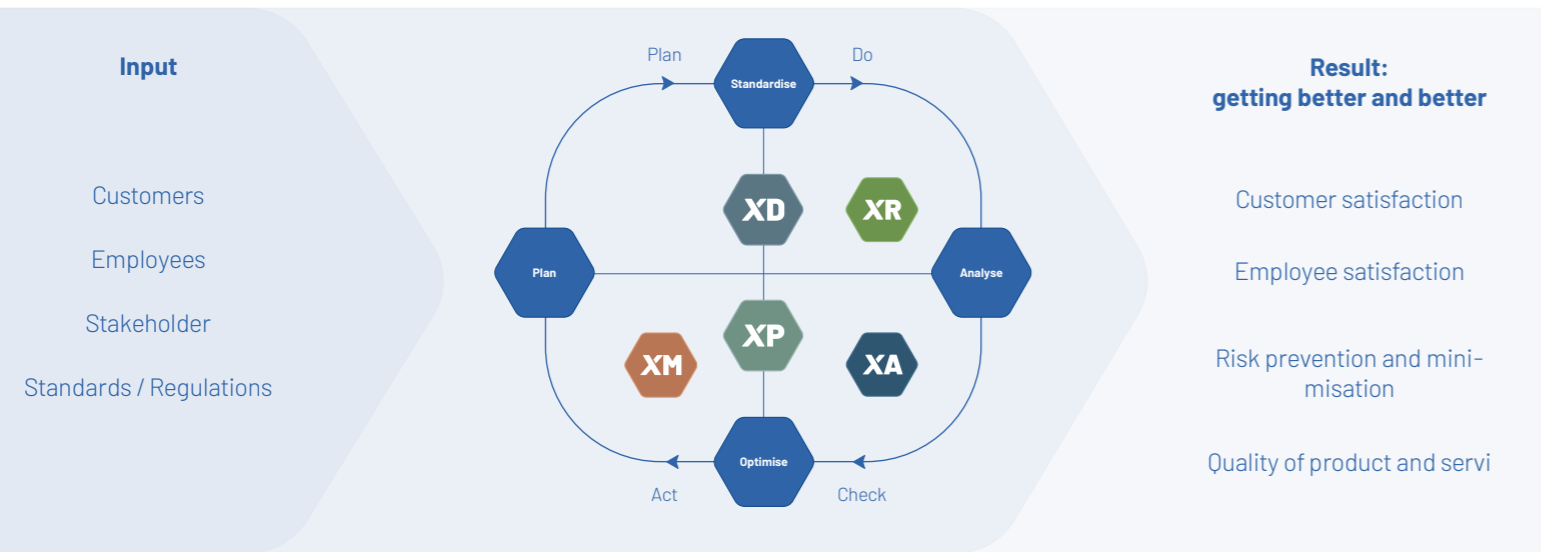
Input

Customers

Employees

Stakeholder

Standards / Regulations

Plan

Do

Standardise

XD

XR

Plan

Analyse

XP

XM

XA

Optimise

Act

Check

Result:
getting better and better

Customer satisfaction

Employee satisfaction

Risk prevention and minimisation

Quality of product and servi